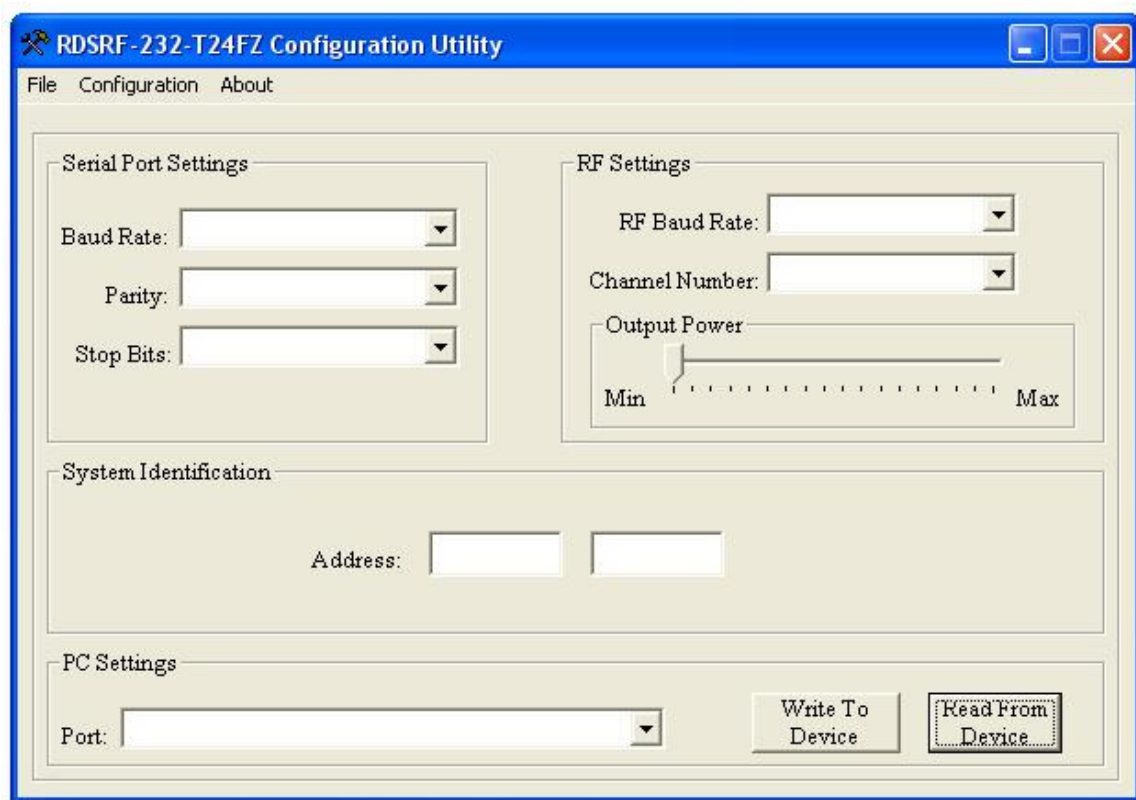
RDSRF-232-T24FZ Configuration Utility

File Configuration About

Serial Port Settings

Baud Rate:

Parity:

Stop Bits:

RF Settings

RF Baud Rate:

Channel Number:

Output Power

Min Max

System Identification

Address:

PC Settings

Port:

Write To Device

Read From Device